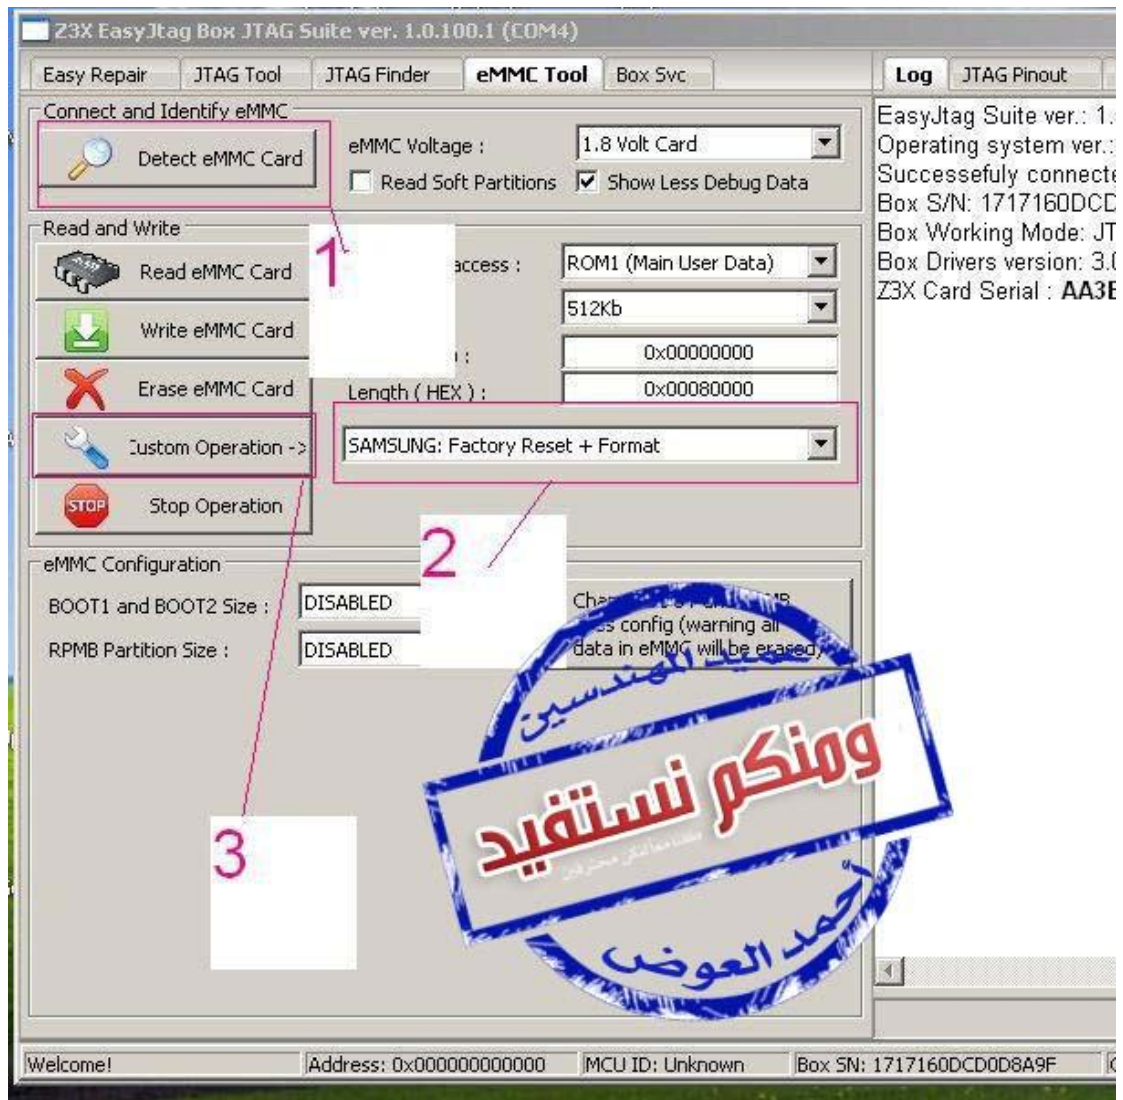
Z3X EasyJtag Box JTAG Suite ver. 1.0.100.1 (COM4)

Easy Repair | JTAG Tool | JTAG Finder | eMMC Tool | Box Svc

Log | JTAG Pinout

Connect and Identify eMMC

Detect eMMC Card

eMMC Voltage : 1.8 Volt Card

Read Soft Partitions

Show Less Debug Data

Read and Write

Read eMMC Card

Write eMMC Card

Erase eMMC Card

Custom Operation ->

Stop Operation

1

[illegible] access : ROM1 (Main User Data)

512Kb

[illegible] : 0x00000000

Length ( HEX ) : 0x00080000

SAMSUNG: Factory Reset + Format

2

eMMC Configuration

BOOT1 and BOOT2 Size : DISABLED

RPMB Partition Size : DISABLED

Cha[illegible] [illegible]MB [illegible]s config (warning all data in eMMC will be erased)

3

منتدى المهندسين

ومنكم نستفيد

أحمد العوض

EasyJtag Suite ver.: 1.
Operating system ver.:
Successefuly connecte
Box S/N: 1717160DCD
Box Working Mode: JT
Box Drivers version: 3.
Z3X Card Serial : AA3E

Welcome! | Address: 0x000000000000 | MCU ID: Unknown | Box SN: 1717160DCD0D8A9F